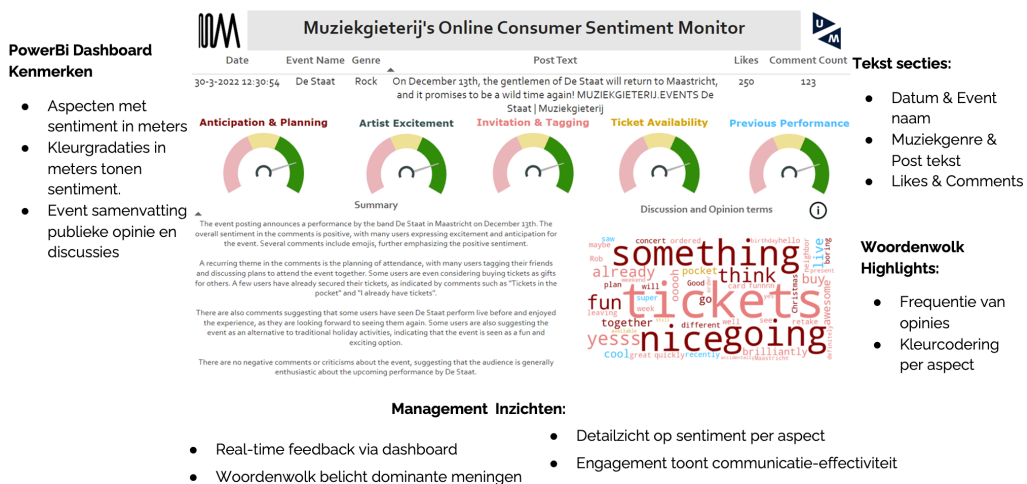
PowerBi Dashboard Kenmerken

- Aspecten met sentiment in meters
- Kleurgradaties in meters tonen sentiment.
- Event samenvatting publieke opinie en discussies

Muziekgieterij's Online Consumer Sentiment Monitor

| Date | Event Name | Genre | Post Text | Likes | Comment Count |
|---|---|---|---|---|---|
| 30-3-2022 12:30:54 | De Staat | Rock | On December 13th, the gentlemen of De Staat will return to Maastricht, and it promises to be a wild time again! MUZIEKGIETERIJ.EVENTS De Staat \| Muziekgieterij | 250 | 123 |

Anticipation & Planning
Artist Excitement
Invitation & Tagging
Ticket Availability
Previous Performance

Summary

The event posting announces a performance by the band De Staat in Maastricht on December 13th. The overall sentiment in the comments is positive, with many users expressing excitement and anticipation for the event. Several comments include emojis, further emphasizing the positive sentiment.

A recurring theme in the comments is the planning of attendance, with many users tagging their friends and discussing plans to attend the event together. Some users are even considering buying tickets as gifts for others. A few users have already secured their tickets, as indicated by comments such as "Tickets in the pocket" and "I already have tickets".

There are also comments suggesting that some users have seen De Staat perform live before and enjoyed the experience, as they are looking forward to seeing them again. Some users are also suggesting the event as an alternative to traditional holiday activities, indicating that the event is seen as a fun and exciting option.

There are no negative comments or criticisms about the event, suggesting that the audience is generally enthusiastic about the upcoming performance by De Staat.

Discussion and Opinion terms

something tickets nicegoing yesss fun already think together pocket buy live concert ordered saw maybe Rob plan will super leaving week cool great quickly recently different brilliantly awesome Christmas Good card funny neighbour present boring retake birthday hello go oooh Maastricht definitely

Tekst secties:

- Datum & Event naam
- Muziekgenre & Post tekst
- Likes & Comments

Woordenwolk Highlights:

- Frequentie van opinies
- Kleurcodering per aspect

Management Inzichten:

- Real-time feedback via dashboard
- Woordenwolk belicht dominante meningen
- Detailzicht op sentiment per aspect
- Engagement toont communicatie-effectiviteit